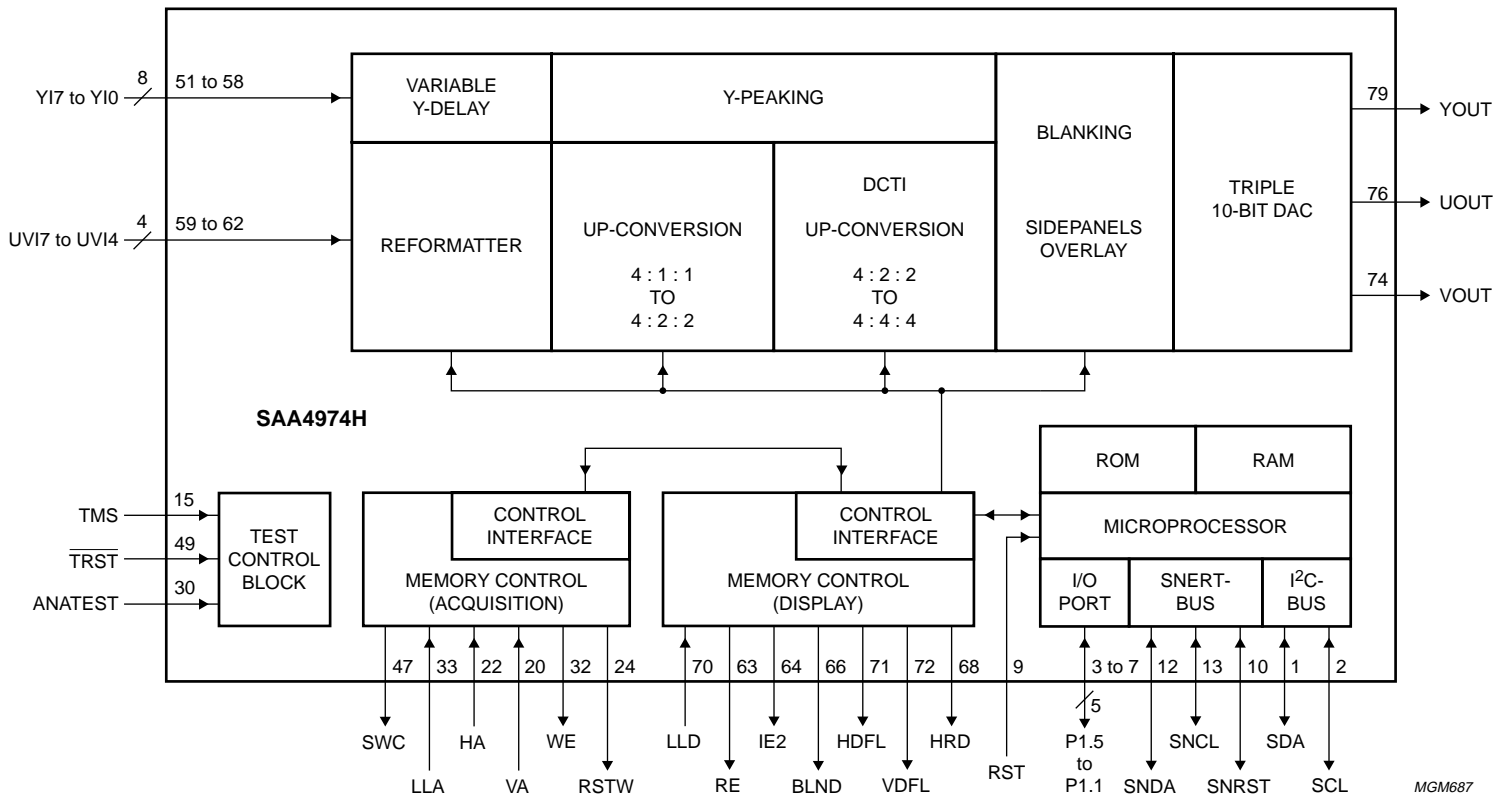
YI7 to YI0
8
51 to 58
VARIABLE
Y-DELAY
Y-PEAKING
BLANKING
79
YOUT
UVI7 to UVI4
4
59 to 62
REFORMATTER
UP-CONVERSION
4 : 1 : 1
TO
4 : 2 : 2
DCTI
UP-CONVERSION
4 : 2 : 2
TO
4 : 4 : 4
SIDEPANELS
OVERLAY
TRIPLE
10-BIT DAC
76
UOUT
74
VOUT
SAA4974H
ROM
RAM
TMS
15
$\overline{TRST}$
49
ANATEST
30
TEST
CONTROL
BLOCK
CONTROL
INTERFACE
MEMORY CONTROL
(ACQUISITION)
CONTROL
INTERFACE
MEMORY CONTROL
(DISPLAY)
MICROPROCESSOR
I/O
PORT
SNERT-
BUS
I$^2$C-
BUS
47 33 22 20 32 24 70 63 64 66 71 72 68 9 3 to 7 12 13 10 1 2
5
SWC
LLA
HA
VA
WE
RSTW
LLD
RE
IE2
BLND
HDFL
VDFL
HRD
RST
P1.5
to
P1.1
SNDA
SNCL
SNRST
SDA
SCL
MGM687